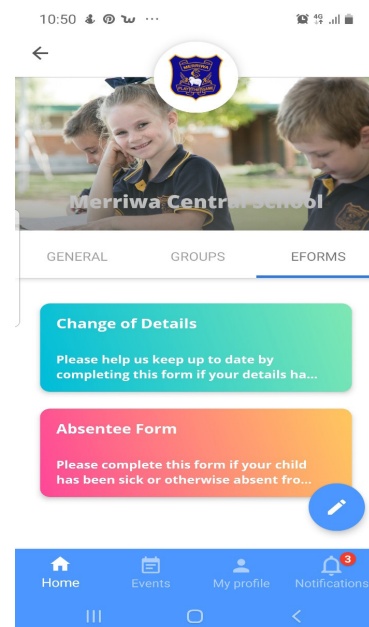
10:50 ···

Merriwa Central School

GENERAL

GROUPS

EFORMS

Change of Details

Please help us keep up to date by completing this form if your details ha...

Absentee Form

Please complete this form if your child has been sick or otherwise absent fro...

Home

Events

My profile

3

Notifications